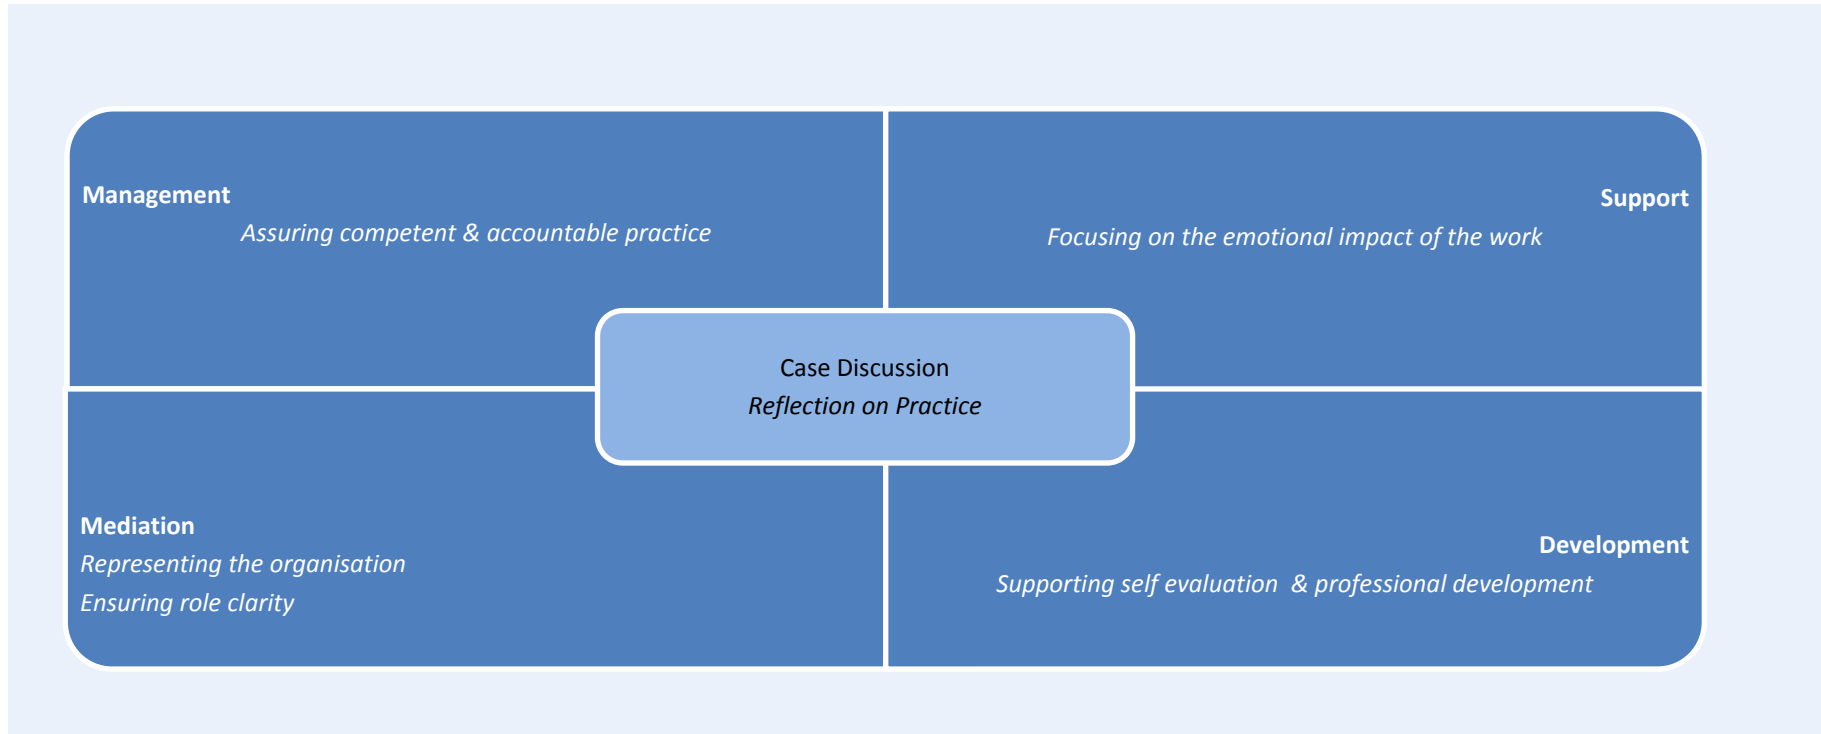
Management
Assuring competent & accountable practice

Support
Focusing on the emotional impact of the work

Case Discussion
Reflection on Practice

Mediation
Representing the organisation
Ensuring role clarity

Development
Supporting self evaluation & professional development